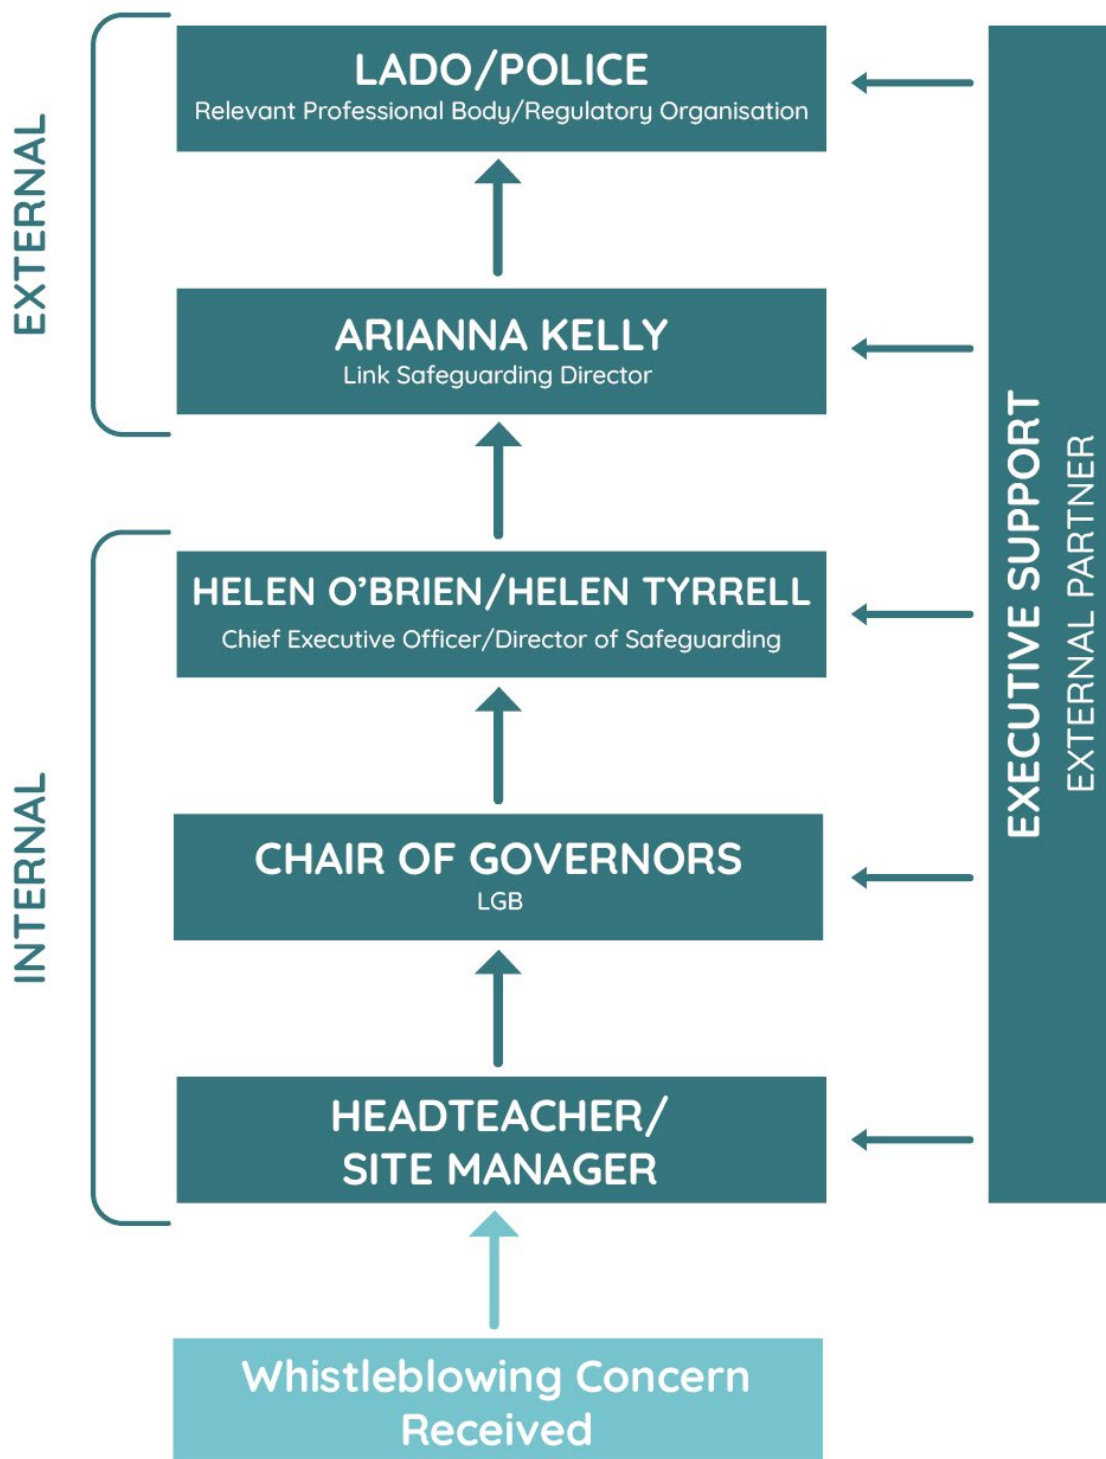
EXTERNAL

LADO/POLICE
Relevant Professional Body/Regulatory Organisation

ARIANNA KELLY
Link Safeguarding Director

INTERNAL

HELEN O'BRIEN/HELEN TYRRELL
Chief Executive Officer/Director of Safeguarding

CHAIR OF GOVERNORS
LGB

HEADTEACHER/
SITE MANAGER

Whistleblowing Concern Received

EXECUTIVE SUPPORT
EXTERNAL PARTNER